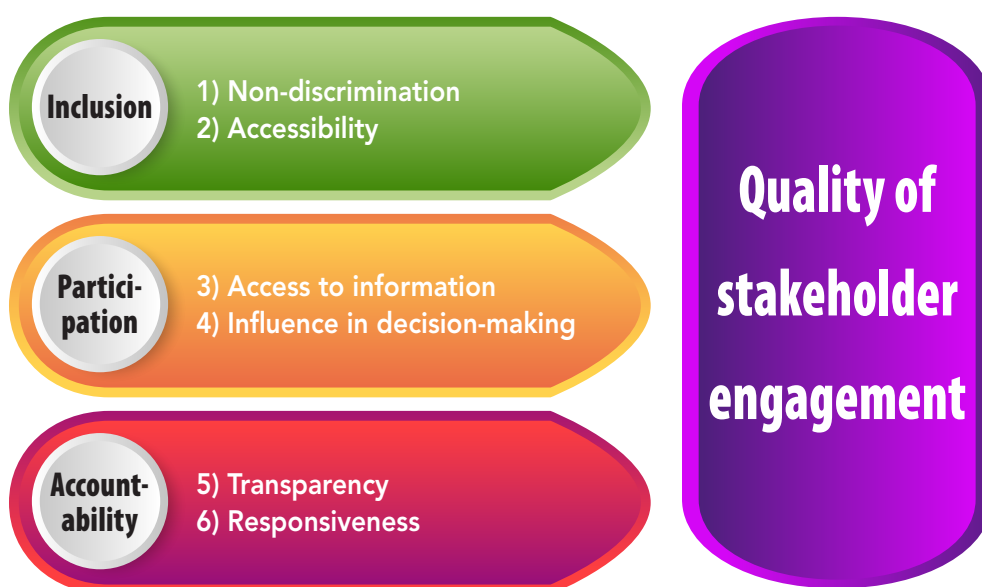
Inclusion

1) Non-discrimination
2) Accessibility

Participation

3) Access to information
4) Influence in decision-making

Accountability

5) Transparency
6) Responsiveness

Quality of stakeholder engagement